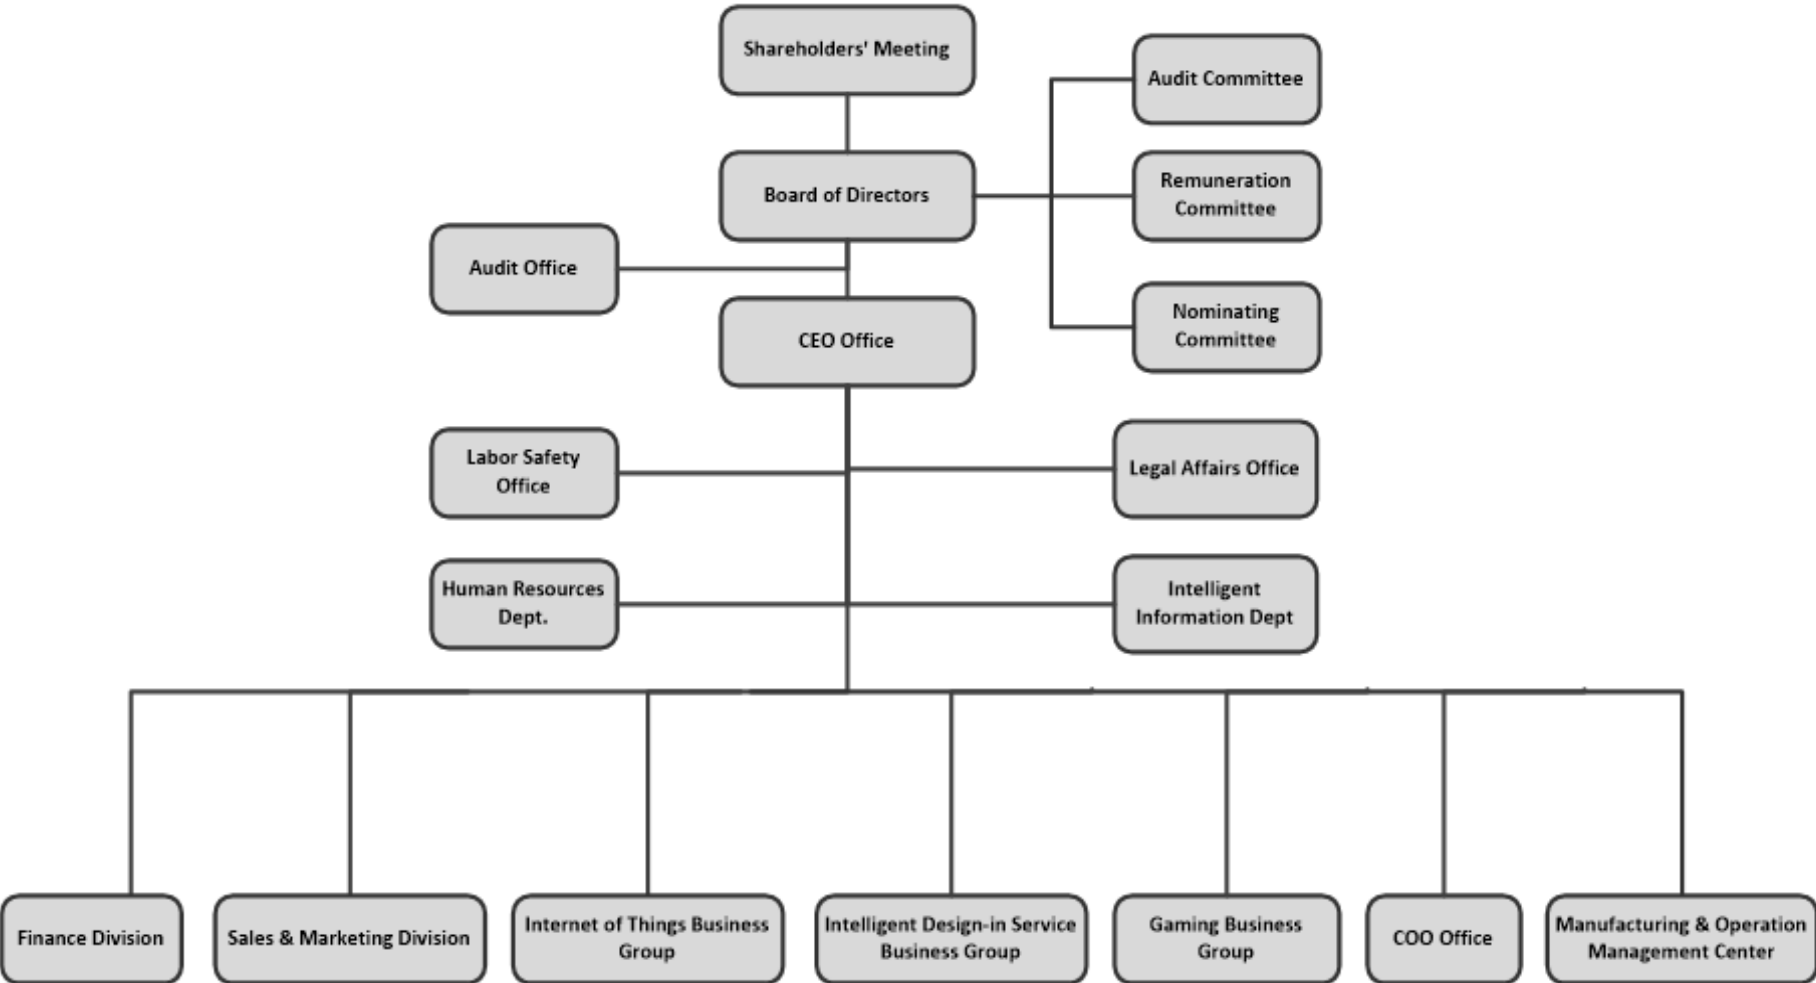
Shareholders' Meeting

Audit Committee

Board of Directors

Remuneration Committee

Audit Office

CEO Office

Nominating Committee

Labor Safety Office

Legal Affairs Office

Human Resources Dept.

Intelligent Information Dept

Finance Division

Sales & Marketing Division

Internet of Things Business Group

Intelligent Design-in Service Business Group

Gaming Business Group

COO Office

Manufacturing & Operation Management Center